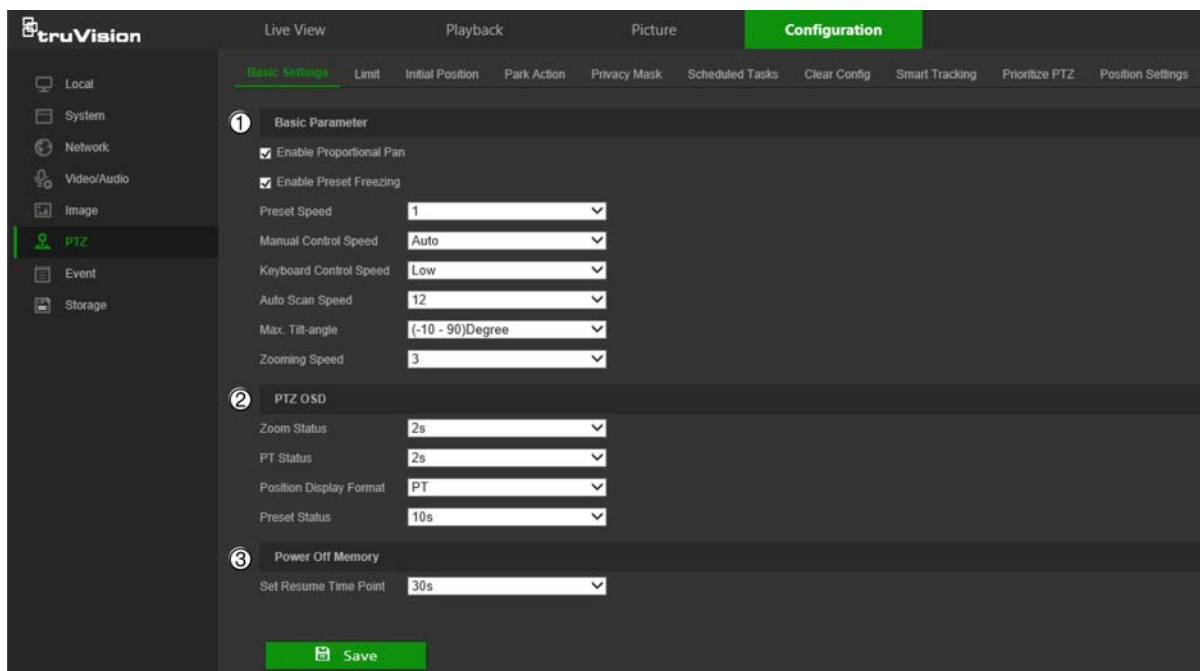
truVision

Live View
Playback
Picture
Configuration

Local
System
Network
Video/Audio
Image
PTZ
Event
Storage

Basic Settings
Limit
Initial Position
Park Action
Privacy Mask
Scheduled Tasks
Clear Config
Smart Tracking
Prioritize PTZ
Position Settings

1
Basic Parameter

Enable Proportional Pan
Enable Preset Freezing

| | |
|---|---|
| Preset Speed | 1 |
| Manual Control Speed | Auto |
| Keyboard Control Speed | Low |
| Auto Scan Speed | 12 |
| Max. Tilt-angle | (-10 - 90)Degree |
| Zooming Speed | 3 |

2
PTZ OSD

| | |
|---|---|
| Zoom Status | 2s |
| PT Status | 2s |
| Position Display Format | PT |
| Preset Status | 10s |

3
Power Off Memory

| | |
|---|---|
| Set Resume Time Point | 30s |

Save